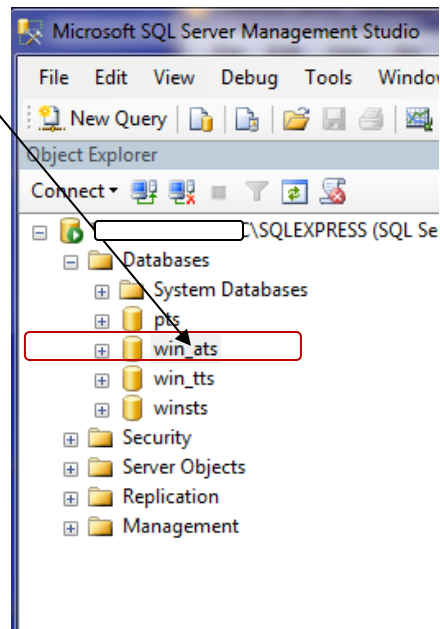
Microsoft SQL Server Management Studio

File Edit View Debug Tools Window

New Query

Object Explorer

Connect

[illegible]\SQLEXPRESS (SQL Se

Databases

System Databases

pts

win_ats

win_tts

winsts

Security

Server Objects

Replication

Management